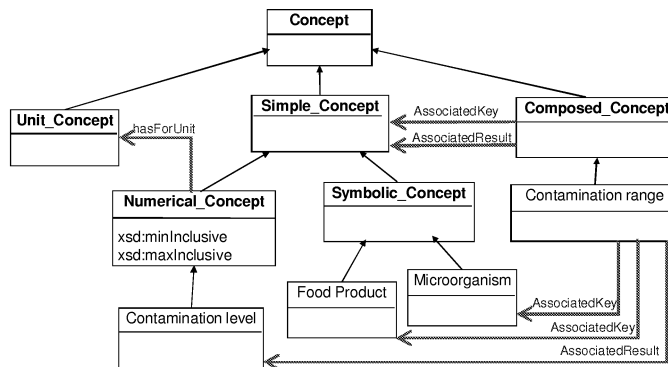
Concept

Unit_Concept

hasForUnit

Simple_Concept

AssociatedKey

AssociatedResult

Composed_Concept

Numerical_Concept

xsd:minInclusive
xsd:maxInclusive

Symbolic_Concept

Contamination range

Food Product

Microorganism

AssociatedKey

AssociatedKey

Contamination level

AssociatedResult